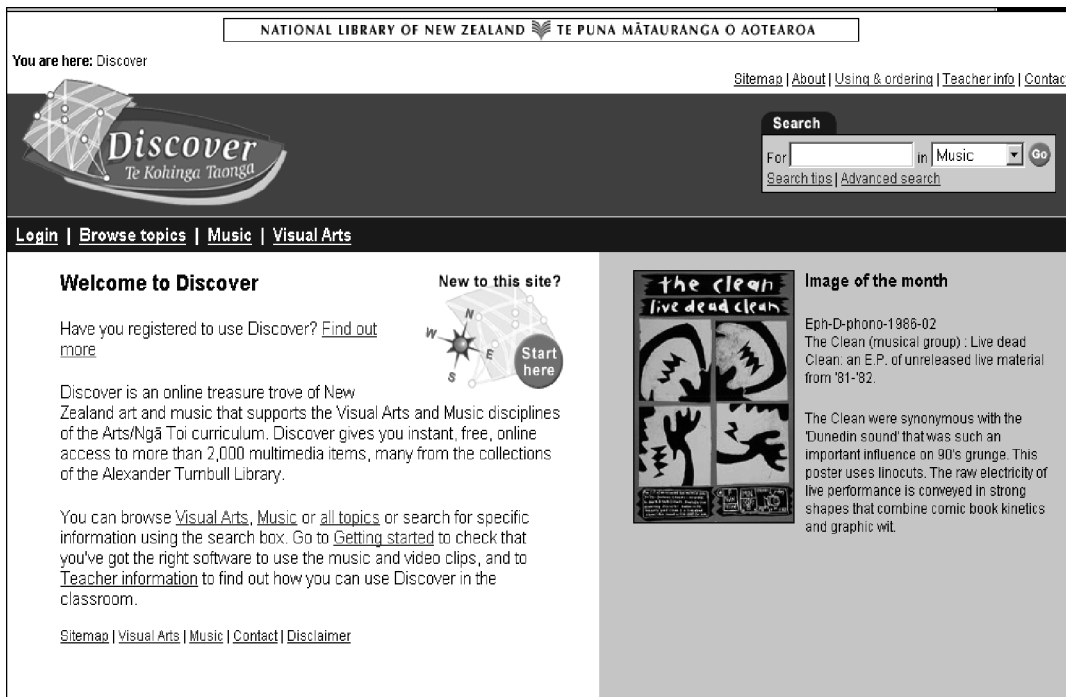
NATIONAL LIBRARY OF NEW ZEALAND TE PUNA MĀTAURANGA O AOTEAROA

You are here: Discover

Sitemap | About | Using & ordering | Teacher info | Contact

Discover
Te Kohinga Taonga

Search
For in Music Go
Search tips | Advanced search

Login | Browse topics | Music | Visual Arts

Welcome to Discover

New to this site?

N W E S Start here

Have you registered to use Discover? Find out more

Discover is an online treasure trove of New Zealand art and music that supports the Visual Arts and Music disciplines of the Arts/Ngā Toi curriculum. Discover gives you instant, free, online access to more than 2,000 multimedia items, many from the collections of the Alexander Turnbull Library.

You can browse Visual Arts, Music or all topics or search for specific information using the search box. Go to Getting started to check that you've got the right software to use the music and video clips, and to Teacher information to find out how you can use Discover in the classroom.

Sitemap | Visual Arts | Music | Contact | Disclaimer

the clean
live dead clean

Image of the month

Eph-D-phono-1986-02
The Clean (musical group) : Live dead Clean: an E.P. of unreleased live material from '81-'82.

The Clean were synonymous with the 'Dunedin sound' that was such an important influence on 90's grunge. This poster uses linocuts. The raw electricity of live performance is conveyed in strong shapes that combine comic book kinetics and graphic wit.